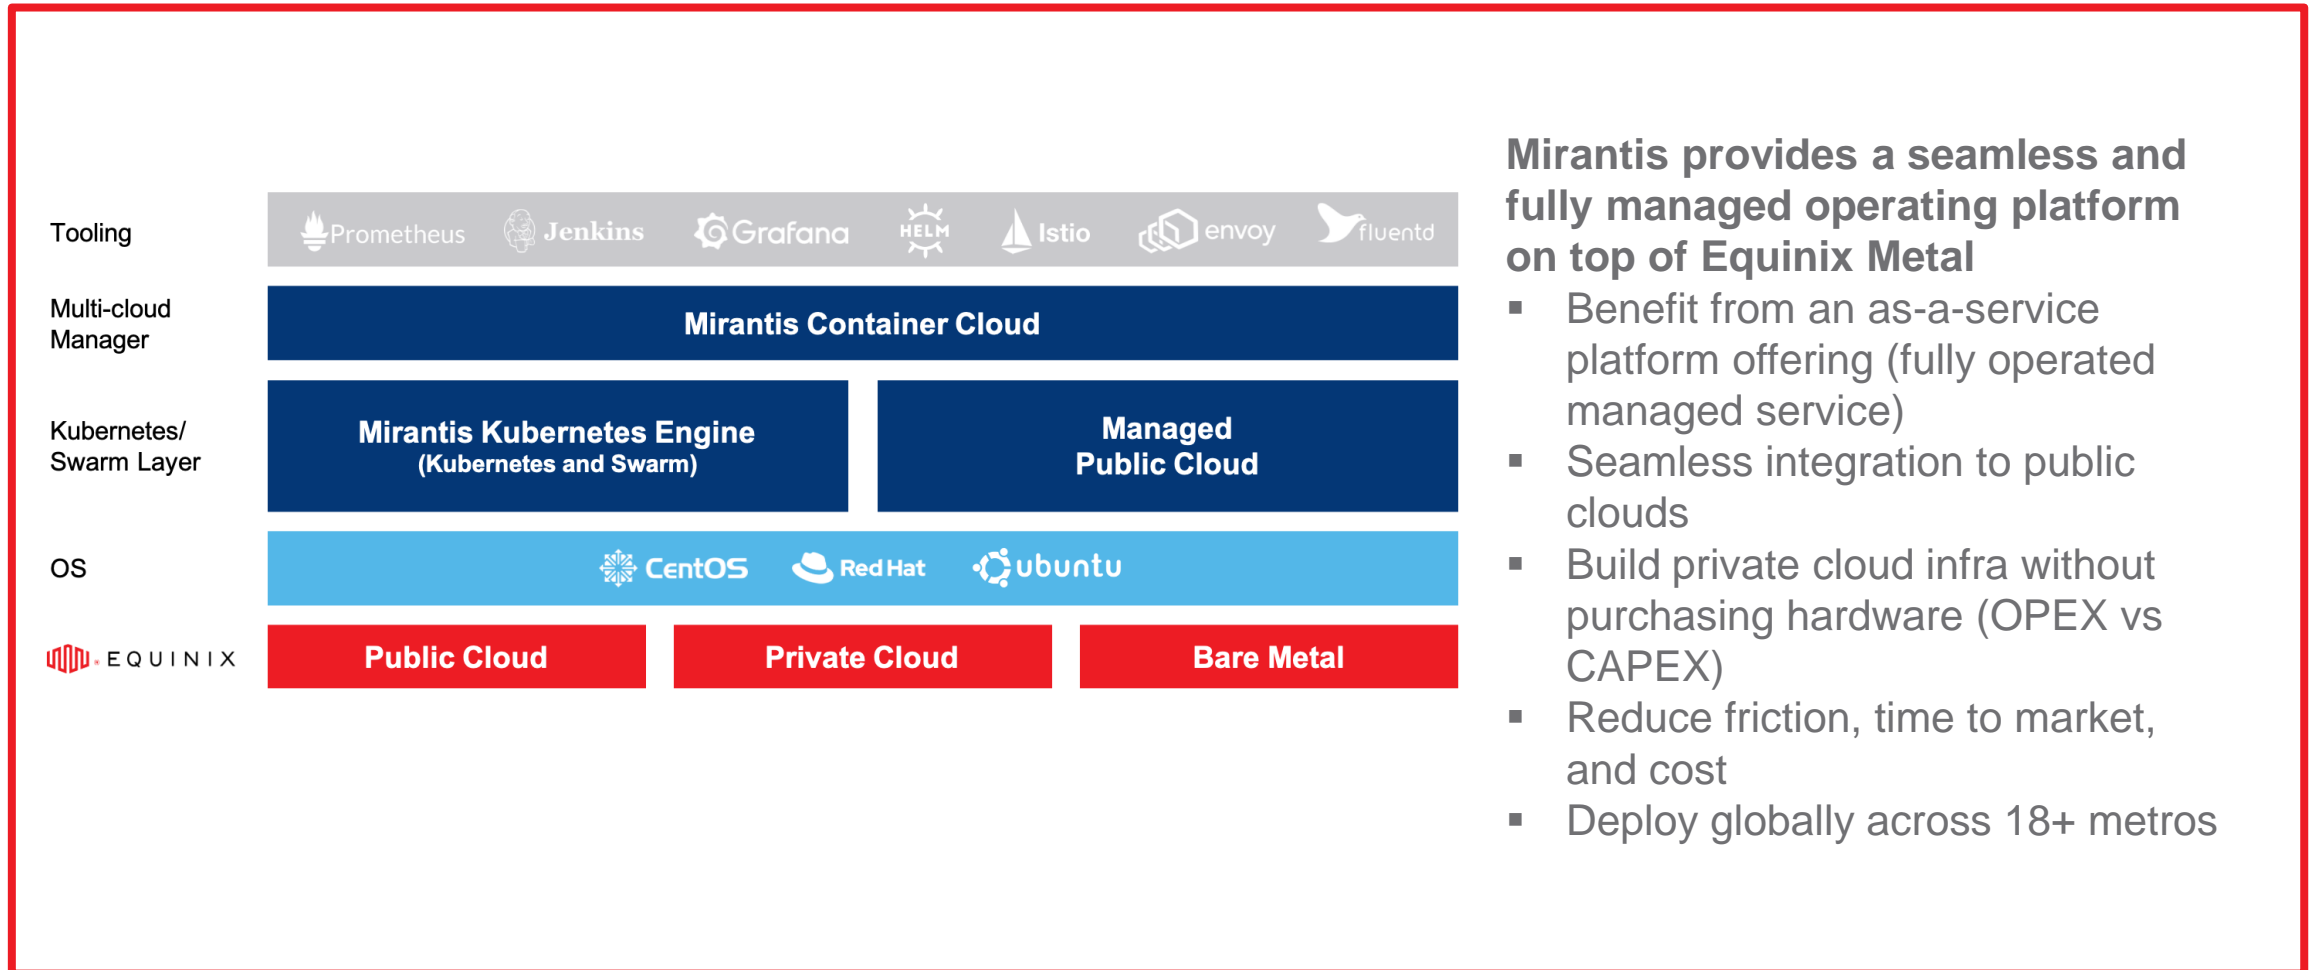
Tooling

Prometheus Jenkins Grafana HELM Istio envoy fluentd

Multi-cloud Manager

Mirantis Container Cloud

Kubernetes/ Swarm Layer

Mirantis Kubernetes Engine (Kubernetes and Swarm)

Managed Public Cloud

OS

CentOS Red Hat ubuntu

EQUINIX

Public Cloud

Private Cloud

Bare Metal

Mirantis provides a seamless and fully managed operating platform on top of Equinix Metal

▪ Benefit from an as-a-service platform offering (fully operated managed service)
▪ Seamless integration to public clouds
▪ Build private cloud infra without purchasing hardware (OPEX vs CAPEX)
▪ Reduce friction, time to market, and cost
▪ Deploy globally across 18+ metros